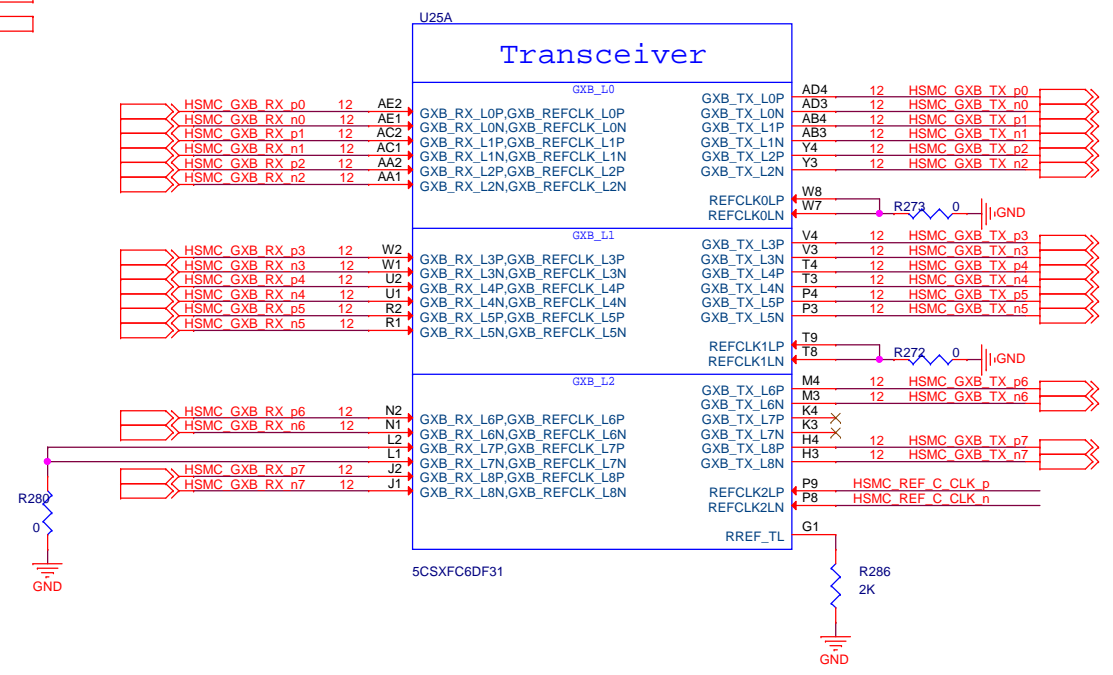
U25A

Transceiver

GXB_L0

HSMC_GXB_RX_p0 12 AE2 GXB_RX_L0P,GXB_REFCLK_L0P
HSMC_GXB_RX_n0 12 AE1 GXB_RX_L0N,GXB_REFCLK_L0N
HSMC_GXB_RX_p1 12 AC2 GXB_RX_L1P,GXB_REFCLK_L1P
HSMC_GXB_RX_n1 12 AC1 GXB_RX_L1N,GXB_REFCLK_L1N
HSMC_GXB_RX_p2 12 AA2 GXB_RX_L2P,GXB_REFCLK_L2P
HSMC_GXB_RX_n2 12 AA1 GXB_RX_L2N,GXB_REFCLK_L2N

GXB_TX_L0P AD4 12 HSMC_GXB_TX_p0
GXB_TX_L0N AD3 12 HSMC_GXB_TX_n0
GXB_TX_L1P AB4 12 HSMC_GXB_TX_p1
GXB_TX_L1N AB3 12 HSMC_GXB_TX_n1
GXB_TX_L2P Y4 12 HSMC_GXB_TX_p2
GXB_TX_L2N Y3 12 HSMC_GXB_TX_n2

REFCLK0LP W8
REFCLK0LN W7
R273 0 GND

GXB_L1

HSMC_GXB_RX_p3 12 W2 GXB_RX_L3P,GXB_REFCLK_L3P
HSMC_GXB_RX_n3 12 W1 GXB_RX_L3N,GXB_REFCLK_L3N
HSMC_GXB_RX_p4 12 U2 GXB_RX_L4P,GXB_REFCLK_L4P
HSMC_GXB_RX_n4 12 U1 GXB_RX_L4N,GXB_REFCLK_L4N
HSMC_GXB_RX_p5 12 R2 GXB_RX_L5P,GXB_REFCLK_L5P
HSMC_GXB_RX_n5 12 R1 GXB_RX_L5N,GXB_REFCLK_L5N

GXB_TX_L3P V4 12 HSMC_GXB_TX_p3
GXB_TX_L3N V3 12 HSMC_GXB_TX_n3
GXB_TX_L4P T4 12 HSMC_GXB_TX_p4
GXB_TX_L4N T3 12 HSMC_GXB_TX_n4
GXB_TX_L5P P4 12 HSMC_GXB_TX_p5
GXB_TX_L5N P3 12 HSMC_GXB_TX_n5

REFCLK1LP T9
REFCLK1LN T8
R272 0 GND

GXB_L2

HSMC_GXB_RX_p6 12 N2 GXB_RX_L6P,GXB_REFCLK_L6P
HSMC_GXB_RX_n6 12 N1 GXB_RX_L6N,GXB_REFCLK_L6N
L2 GXB_RX_L7P,GXB_REFCLK_L7P
L1 GXB_RX_L7N,GXB_REFCLK_L7N
HSMC_GXB_RX_p7 12 J2 GXB_RX_L8P,GXB_REFCLK_L8P
HSMC_GXB_RX_n7 12 J1 GXB_RX_L8N,GXB_REFCLK_L8N

GXB_TX_L6P M4 12 HSMC_GXB_TX_p6
GXB_TX_L6N M3 12 HSMC_GXB_TX_n6
GXB_TX_L7P K4
GXB_TX_L7N K3
GXB_TX_L8P H4 12 HSMC_GXB_TX_p7
GXB_TX_L8N H3 12 HSMC_GXB_TX_n7

REFCLK2LP P9 HSMC_REF_C_CLK_p
REFCLK2LN P8 HSMC_REF_C_CLK_n

RREF_TL G1

R280
0
GND

5CSXFC6DF31

R286
2K
GND